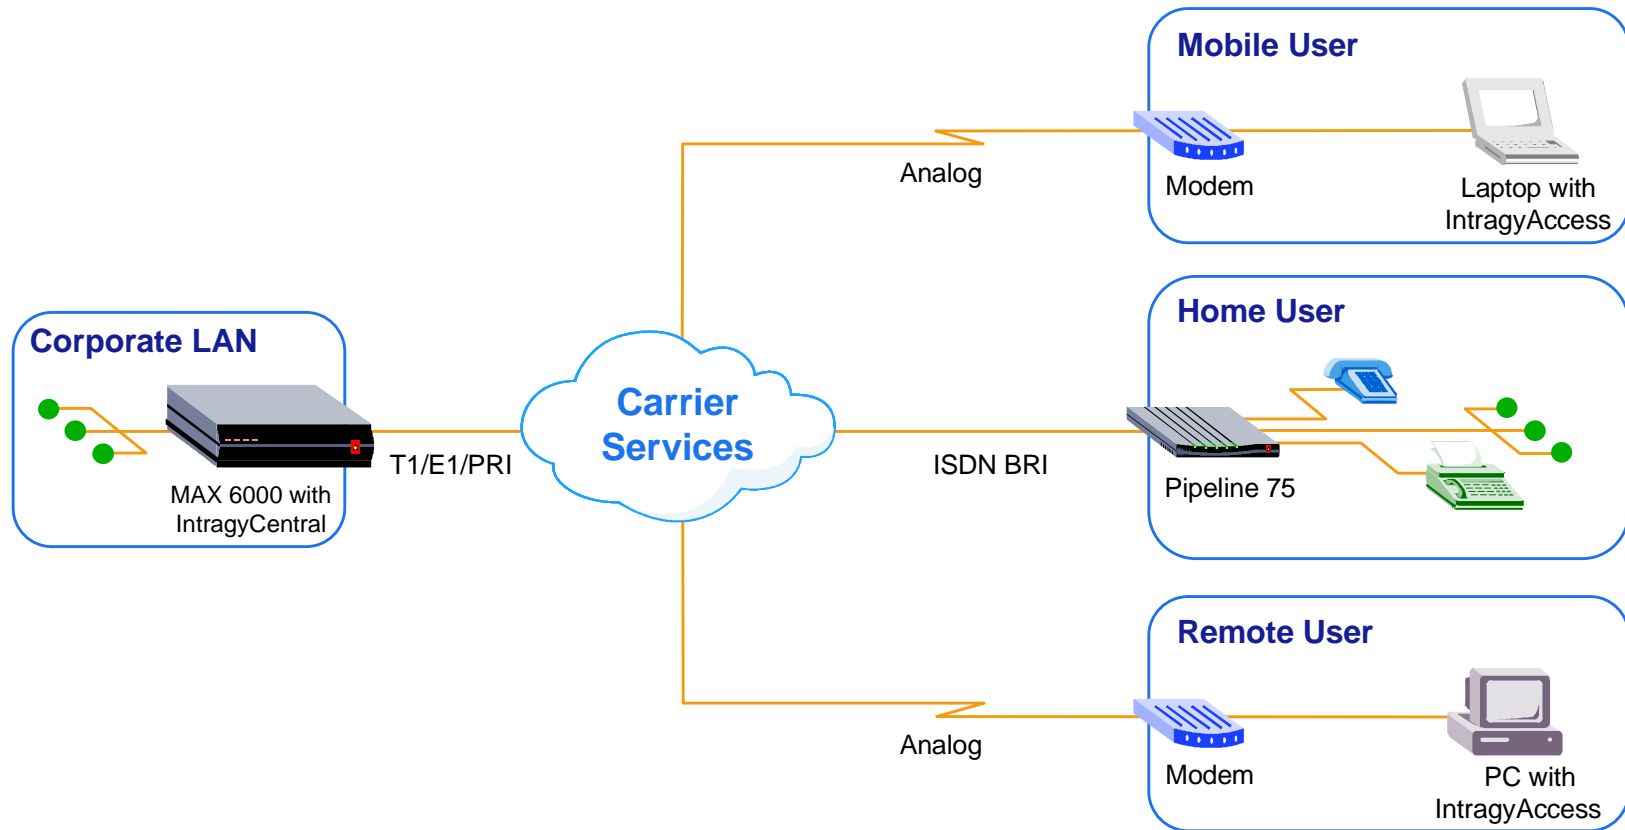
Mobile User

Modem

Laptop with IntragyAccess

Analog

Corporate LAN

MAX 6000 with IntragyCentral

T1/E1/PRI

Carrier Services

ISDN BRI

Home User

Pipeline 75

Remote User

Analog

Modem

PC with IntragyAccess